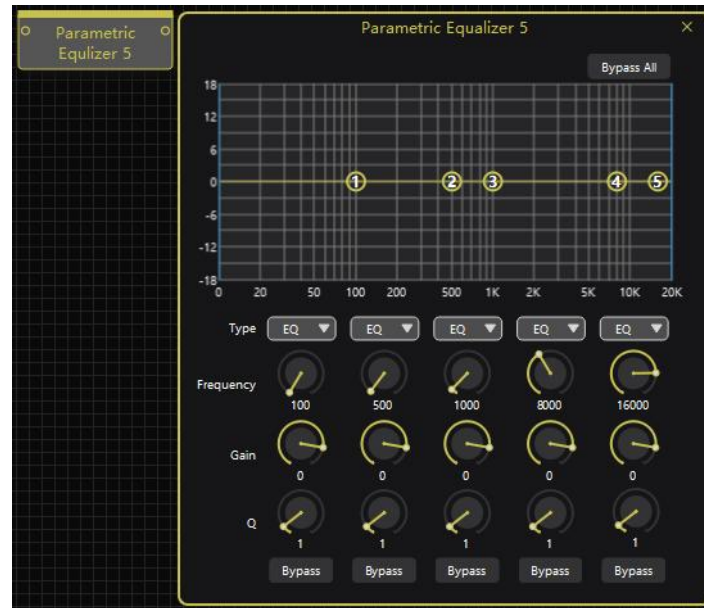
Parametric Equlizer 5

Parametric Equalizer 5

×

Bypass All

18
12
6
0
-6
-12
-18

0 20 50 100 200 500 1K 2K 5K 10K 20K

1 2 3 4 5

| Type | EQ | EQ | EQ | EQ | EQ |
|---|---|---|---|---|---|
| Frequency | 100 | 500 | 1000 | 8000 | 16000 |
| Gain | 0 | 0 | 0 | 0 | 0 |
| Q | 1 | 1 | 1 | 1 | 1 |
| | Bypass | Bypass | Bypass | Bypass | Bypass |